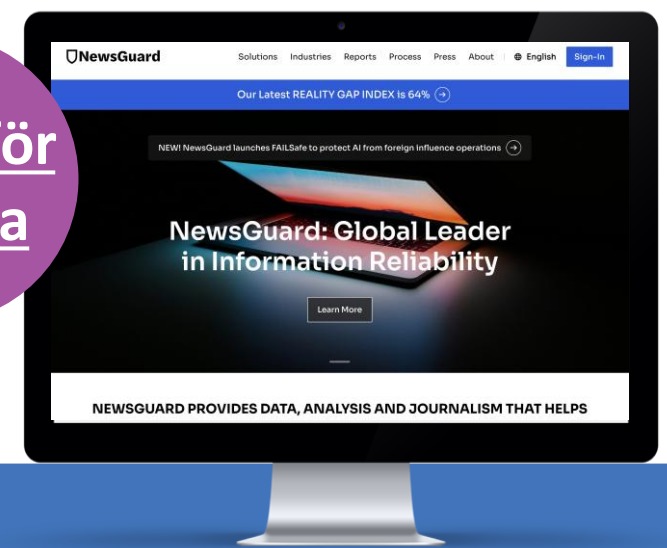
ör

a

NewsGuard Solutions Industries Reports Process Press About English Sign-In

Our Latest REALITY GAP INDEX is 64%

NEW! NewsGuard launches FAILSafe to protect AI from foreign influence operations

NewsGuard: Global Leader in Information Reliability

Learn More

NEWSGUARD PROVIDES DATA, ANALYSIS AND JOURNALISM THAT HELPS